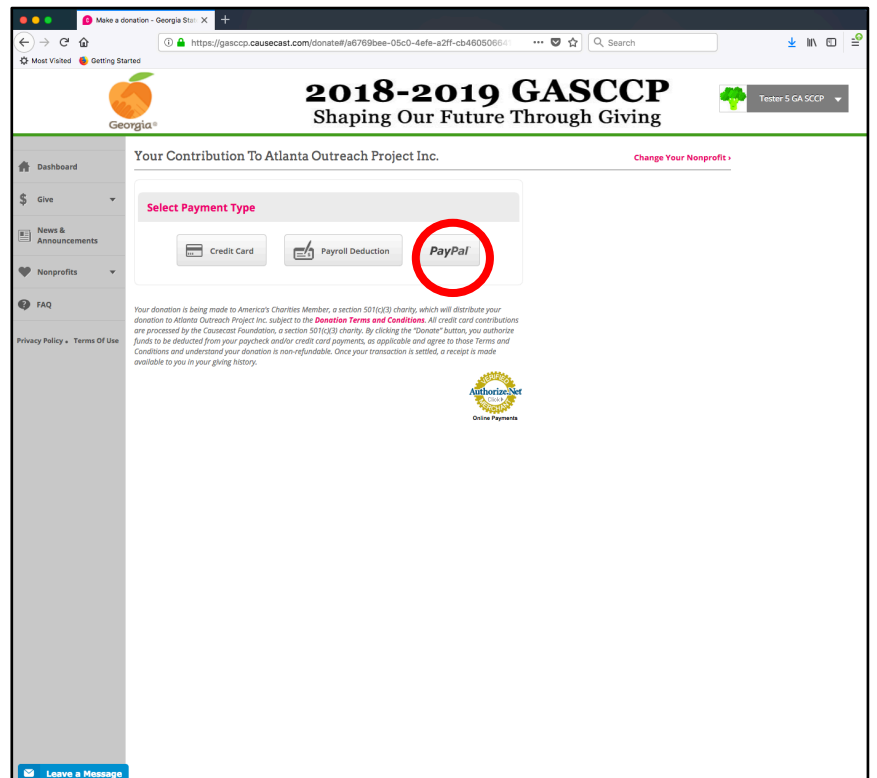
Make a donation - Georgia Stat

https://gasccp.causecast.com/donate#/a6769bee-05c0-4efe-a2ff-cb460506641

Search

Most Visited Getting Started

Georgia

2018-2019 GASCCP
Shaping Our Future Through Giving

Tester 5 GA SCCP

Dashboard

Give

News & Announcements

Nonprofits

FAQ

Privacy Policy • Terms Of Use

Your Contribution To Atlanta Outreach Project Inc.

Change Your Nonprofit ›

Select Payment Type

Credit Card

Payroll Deduction

PayPal

Your donation is being made to America's Charities Member, a section 501(c)(3) charity, which will distribute your donation to Atlanta Outreach Project Inc. subject to the Donation Terms and Conditions. All credit card contributions are processed by the Causecast Foundation, a section 501(c)(3) charity. By clicking the "Donate" button, you authorize funds to be deducted from your paycheck and/or credit card payments, as applicable and agree to those Terms and Conditions and understand your donation is non-refundable. Once your transaction is settled, a receipt is made available to you in your giving history.

Authorize.Net
Click
Online Payments

Leave a Message